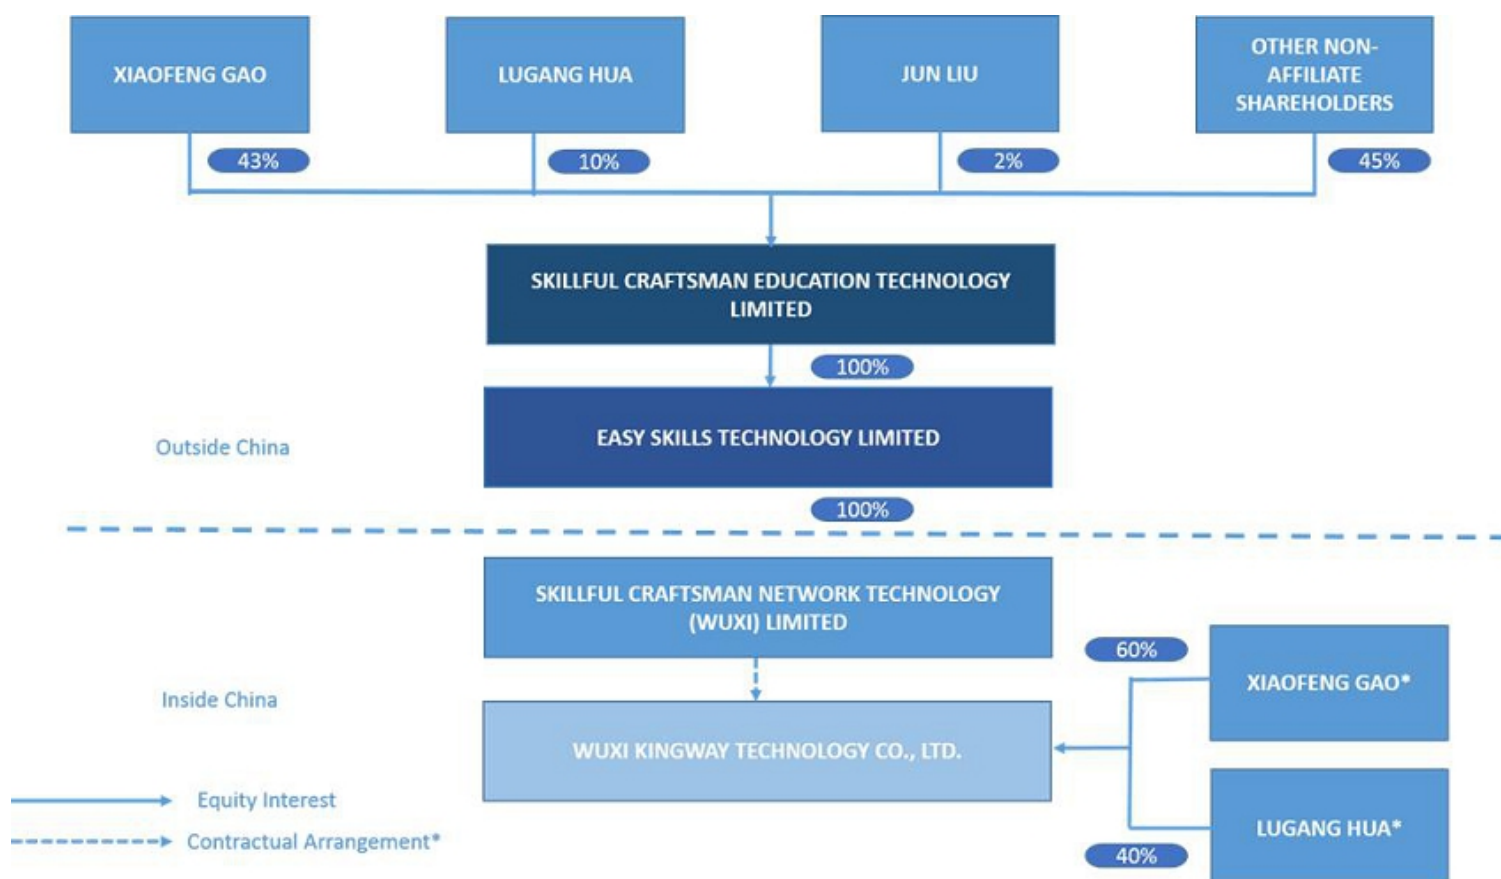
XIAOFENG GAO

LUGANG HUA

JUN LIU

OTHER NON-AFFILIATE SHAREHOLDERS

43%

10%

2%

45%

SKILLFUL CRAFTSMAN EDUCATION TECHNOLOGY LIMITED

100%

EASY SKILLS TECHNOLOGY LIMITED

Outside China

100%

SKILLFUL CRAFTSMAN NETWORK TECHNOLOGY (WUXI) LIMITED

60%

XIAOFENG GAO*

Inside China

WUXI KINGWAY TECHNOLOGY CO., LTD.

Equity Interest

Contractual Arrangement*

LUGANG HUA*

40%